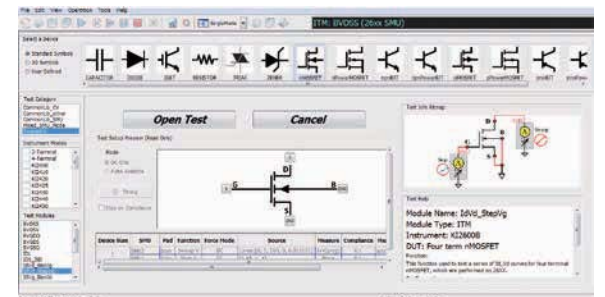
File Edit View Operation Tools Help

ITM: BVDSS (26xx SMU)

Select a Device

Standard Symbols

CAPACITOR DIODE IGBT RESISTOR PNP ZENER

Test Category

Instrument Modes

Test Modules

Open Test

Cancel

Test Setup Preview (Read Only)

Mode

Timing

D

G

B

S

Test Info Bitmap

Test Help

Module Name: IdVd_StepVg
Module Type: ITM
Instrument: KI26008
DUT: Four term nMOSFET

Device Num | SMU | Pad | Function | Force Mode | Source | Measure | Compliance